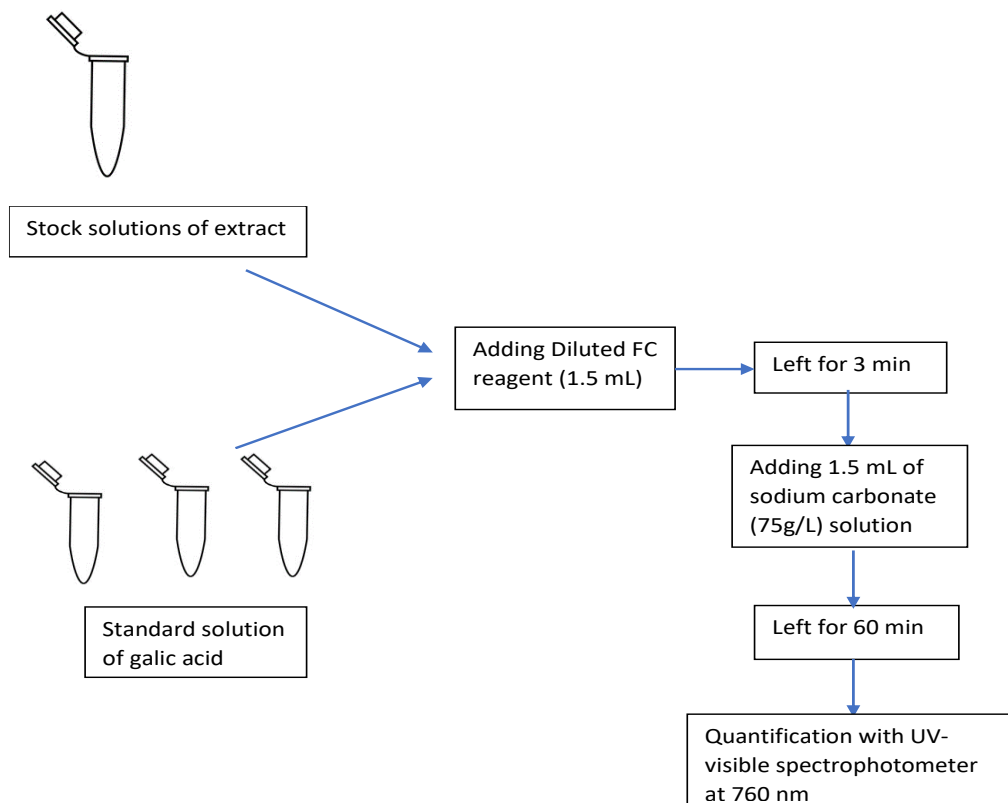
Stock solutions of extract

Standard solution of galic acid

Adding Diluted FC reagent (1.5 mL)

Left for 3 min

Adding 1.5 mL of sodium carbonate (75g/L) solution

Left for 60 min

Quantification with UV-visible spectrophotometer at 760 nm